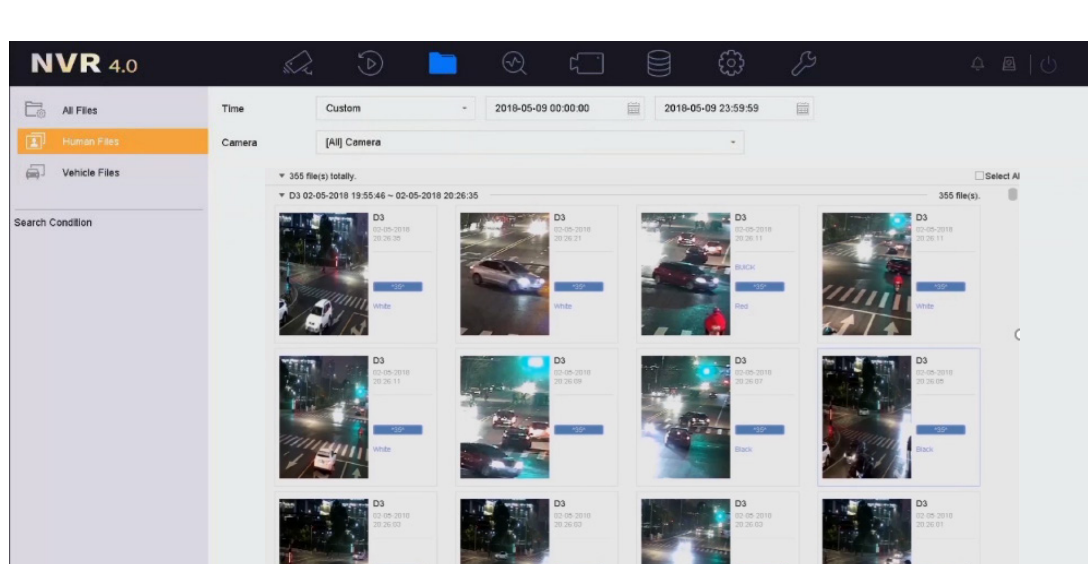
NVR 4.0

All Files
Human Files
Vehicle Files

Search Condition

Time
Custom
2018-05-09 00:00:00
2018-05-09 23:59:59
Camera
[All] Camera

▾ 355 file(s) totally.
Select All
▾ D3 02-05-2018 19:55:46 ~ 02-05-2018 20:26:35
355 file(s).

D3
02-05-2018
20:26:35
White

D3
02-05-2018
20:26:21
White

D3
02-05-2018
20:26:11
BUICK
Red

D3
02-05-2018
20:26:11
White

D3
02-05-2018
20:26:11
White

D3
02-05-2018
20:26:09

D3
02-05-2018
20:26:07
Black

D3
02-05-2018
20:26:05
Black

D3
02-05-2018
20:26:03

D3
02-05-2018
20:26:03

D3
02-05-2018
20:26:03

D3
02-05-2018
20:26:01